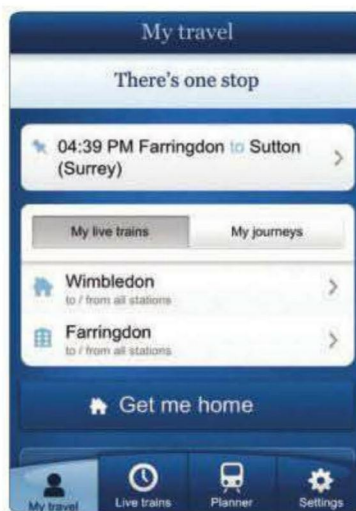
My travel

There's one stop

04:39 PM Farringdon to Sutton (Surrey)

My live trains

My journeys

Wimbledon
to / from all stations

Farringdon
to / from all stations

Get me home

My travel

Live trains

Planner

Settings